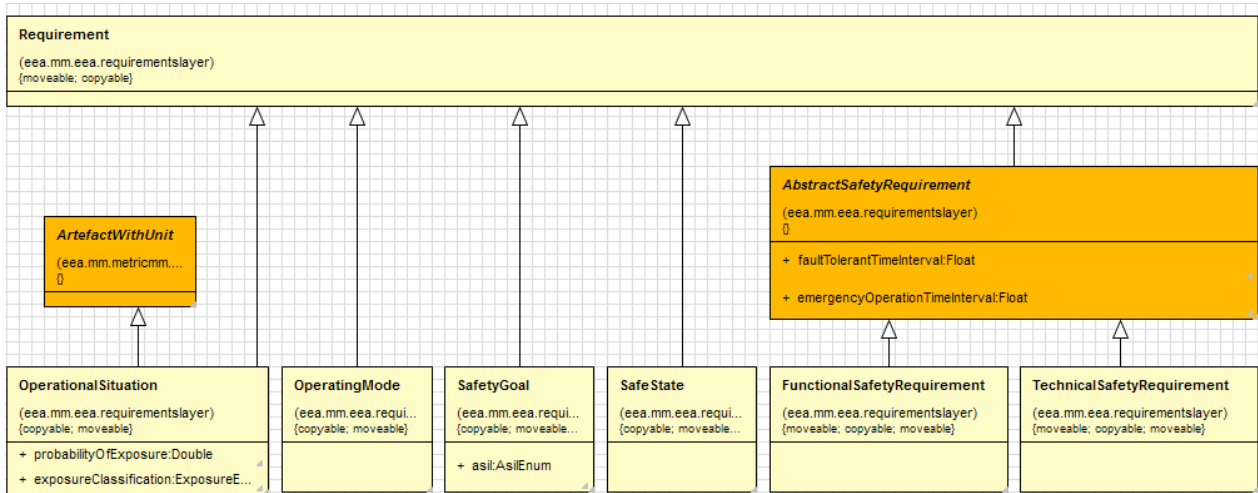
Requirement
(eea.mm.eea.requirementslayer)
{moveable; copyable}

ArtefactWithUnit
(eea.mm.metricmm....
{}

AbstractSafetyRequirement
(eea.mm.eea.requirementslayer)
{}
+ faultTolerantTimeInterval:Float
+ emergencyOperationTimeInterval:Float

OperationalSituation
(eea.mm.eea.requirementslayer)
{copyable; moveable}
+ probabilityOfExposure:Double
+ exposureClassification:ExposureE...

OperatingMode
(eea.mm.eea.requi...
{copyable; moveable}

SafetyGoal
(eea.mm.eea.requi...
{copyable; moveable...
+ asil:AsilEnum

SafeState
(eea.mm.eea.requi...
{copyable; moveable...

FunctionalSafetyRequirement
(eea.mm.eea.requirementslayer)
{moveable; copyable; moveable}

TechnicalSafetyRequirement
(eea.mm.eea.requirementslayer)
{moveable; copyable; moveable}